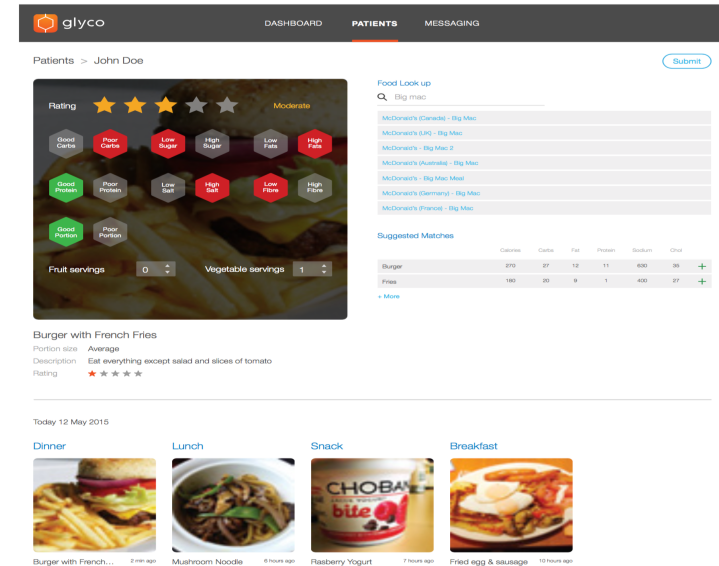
glyco

DASHBOARD PATIENTS MESSAGING

Patients > John Doe

Submit

Rating Moderate

Good Carbs Poor Carbs Low Sugar High Sugar Low Fats High Fats

Good Protein Poor Protein Low Salt High Salt Low Fibre High Fibre

Good Portion Poor Portion

Fruit servings 0 Vegetable servings 1

Food Look up

Big mac

McDonald's (Canada) - Big Mac
McDonald's (UK) - Big Mac
McDonald's - Big Mac 2
McDonald's (Australia) - Big Mac
McDonald's - Big Mac Meal
McDonald's (Germany) - Big Mac
McDonald's (France) - Big Mac

Suggested Matches

| | Calories | Carbs | Fat | Protein | Sodium | Chol | |
|---|---|---|---|---|---|---|---|
| Burger | 270 | 27 | 12 | 11 | 630 | 39 | + |
| Fries | 180 | 20 | 9 | 1 | 400 | 27 | + |

+ More

Burger with French Fries

Portion size Average
Description Eat everything except salad and slices of tomato
Rating

Today 12 May 2015

Dinner
Burger with French... 2 min ago

Lunch
Mushroom Noodle 6 hours ago

Snack
CHOBANI bite
Rasberry Yogurt 7 hours ago

Breakfast
Fried egg & sausage 10 hours ago